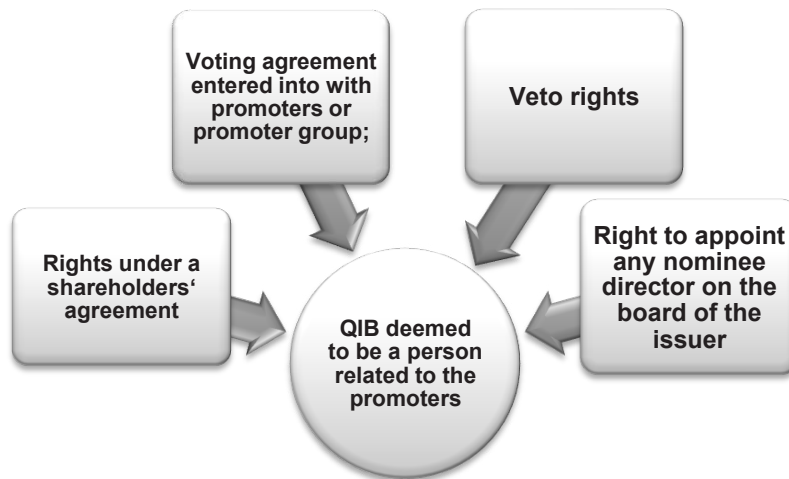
Voting agreement entered into with promoters or promoter group;

Veto rights

Rights under a shareholders‘ agreement

Right to appoint any nominee director on the board of the issuer

QIB deemed to be a person related to the promoters